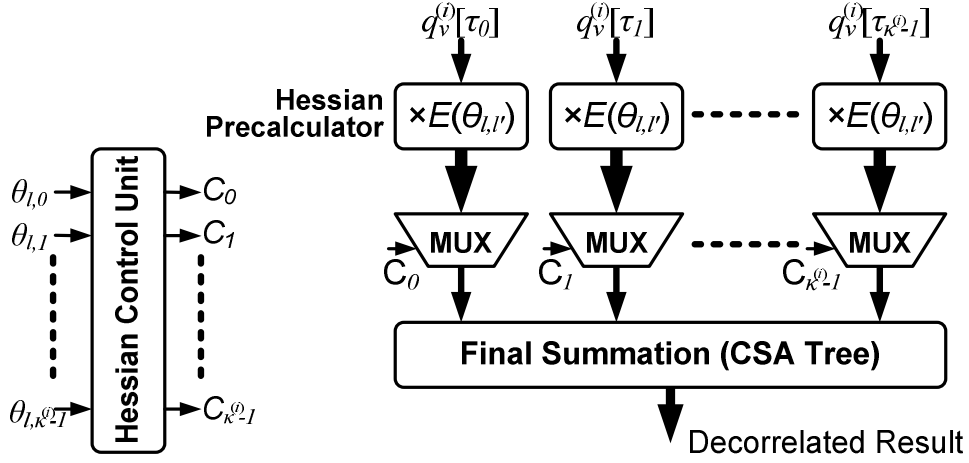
Hessian Control Unit

$\theta_{l,0}$
$\theta_{l,1}$
$\theta_{l,\kappa^{(i)}-1}$

$C_0$
$C_1$
$C_{\kappa^{(i)}-1}$

$q_v^{(i)}[\tau_0]$
$q_v^{(i)}[\tau_1]$
$q_v^{(i)}[\tau_{\kappa^{(i)}-1}]$

Hessian Precalculator

$\times E(\theta_{l,l'})$
$\times E(\theta_{l,l'})$
$\times E(\theta_{l,l'})$

MUX
MUX
MUX

$C_0$
$C_1$
$C_{\kappa^{(i)}-1}$

Final Summation (CSA Tree)

Decorrelated Result